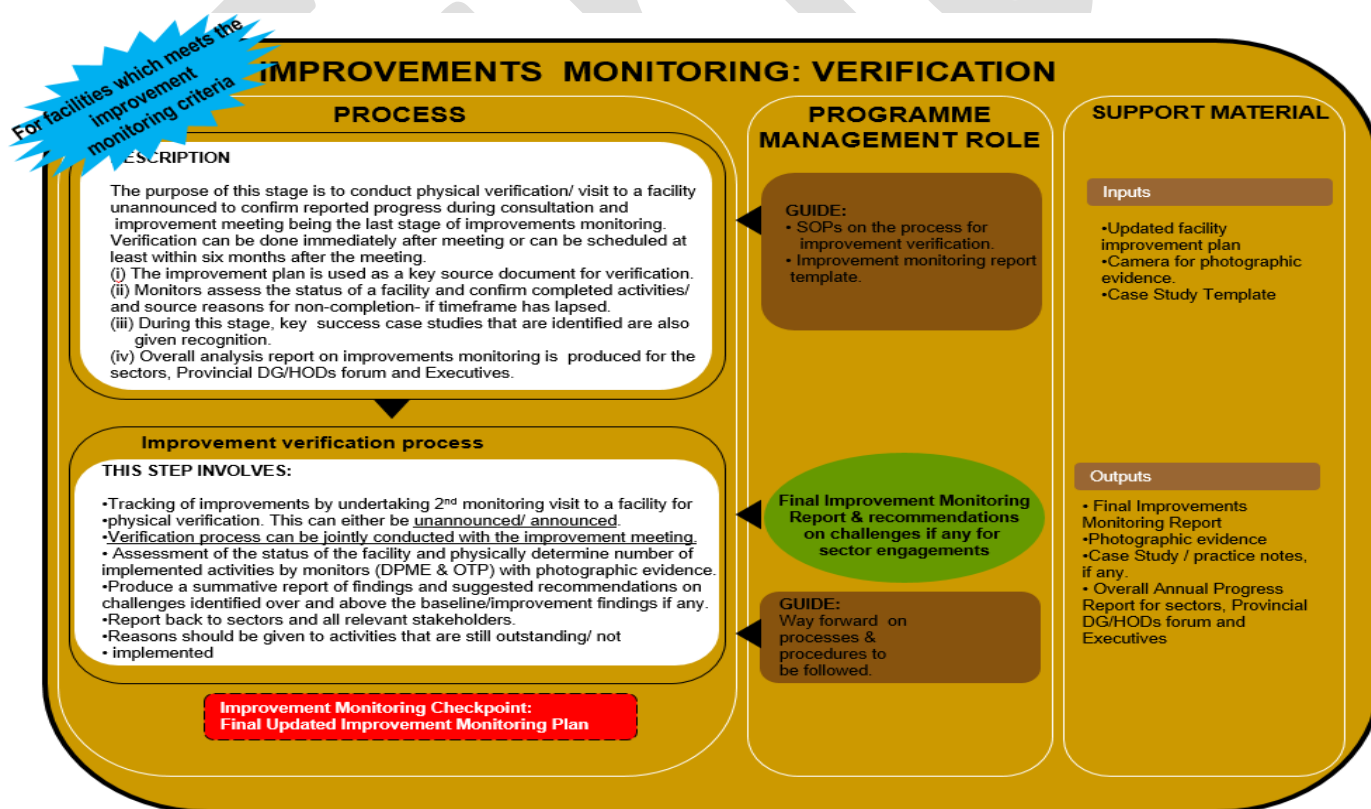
For facilities which meets the improvement monitoring criteria

IMPROVEMENTS MONITORING: VERIFICATION

PROCESS

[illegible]ESCRIPTION

The purpose of this stage is to conduct physical verification/ visit to a facility unannounced to confirm reported progress during consultation and improvement meeting being the last stage of improvements monitoring. Verification can be done immediately after meeting or can be scheduled at least within six months after the meeting.
(i) The improvement plan is used as a key source document for verification.
(ii) Monitors assess the status of a facility and confirm completed activities/ and source reasons for non-completion- if timeframe has lapsed.
(iii) During this stage, key success case studies that are identified are also given recognition.
(iv) Overall analysis report on improvements monitoring is produced for the sectors, Provincial DG/HODs forum and Executives.

Improvement verification process

THIS STEP INVOLVES:

•Tracking of improvements by undertaking 2$^{nd}$ monitoring visit to a facility for
•physical verification. This can either be unannounced/ announced.
•Verification process can be jointly conducted with the improvement meeting.
• Assessment of the status of the facility and physically determine number of implemented activities by monitors (DPME & OTP) with photographic evidence.
•Produce a summative report of findings and suggested recommendations on challenges identified over and above the baseline/improvement findings if any.
•Report back to sectors and all relevant stakeholders.
•Reasons should be given to activities that are still outstanding/ not
• implemented

Improvement Monitoring Checkpoint:
Final Updated Improvement Monitoring Plan

PROGRAMME MANAGEMENT ROLE

GUIDE:
• SOPs on the process for improvement verification.
• Improvement monitoring report template.

Final Improvement Monitoring Report & recommendations on challenges if any for sector engagements

GUIDE:
Way forward on processes & procedures to be followed.

SUPPORT MATERIAL

Inputs

•Updated facility improvement plan
•Camera for photographic evidence.
•Case Study Template

Outputs

• Final Improvements Monitoring Report
•Photographic evidence
•Case Study / practice notes, if any.
• Overall Annual Progress Report for sectors, Provincial DG/HODs forum and Executives